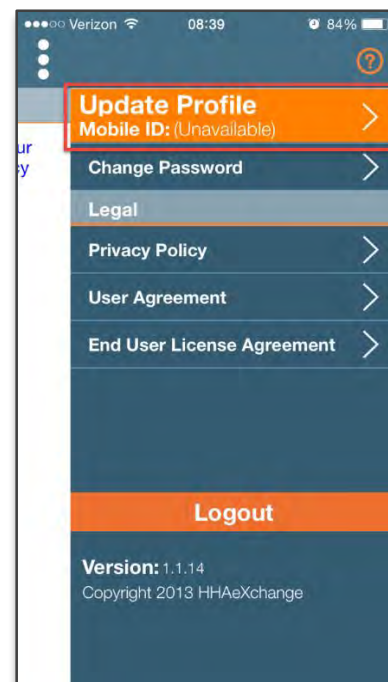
●●●○○ Verizon 08:39 84%

?

ur
y

Update Profile
Mobile ID: (Unavailable)

Change Password

Legal

Privacy Policy

User Agreement

End User License Agreement

Logout

Version: 1.1.14
Copyright 2013 HHAeXchange